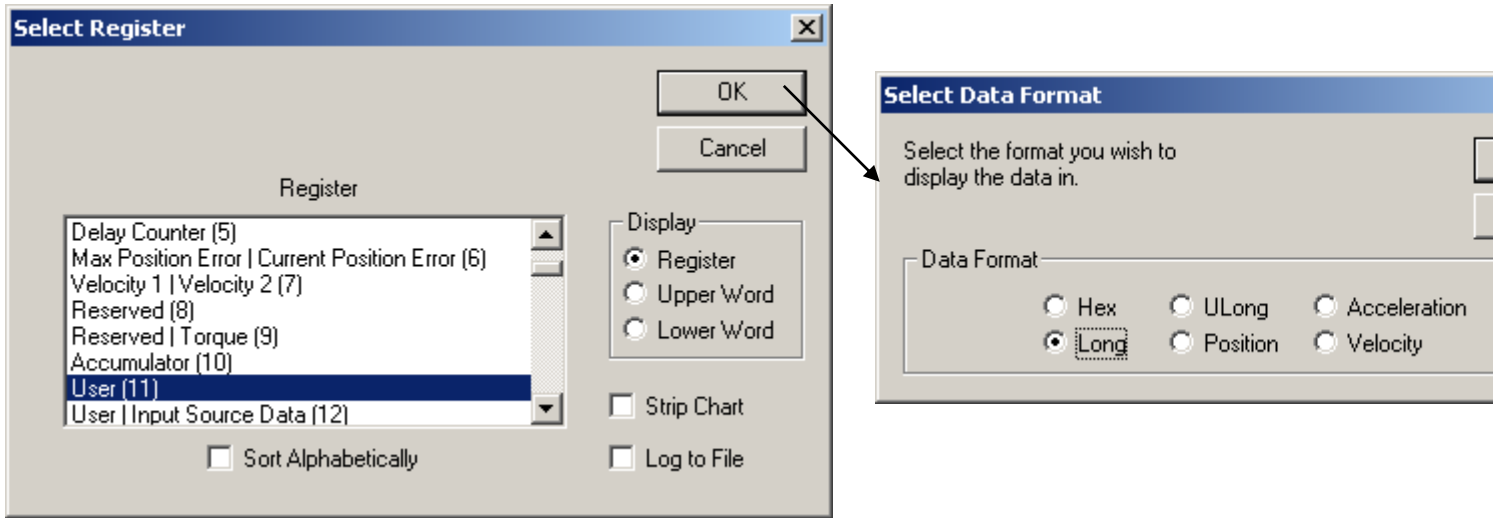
Select Register

OK

Cancel

Register

Delay Counter (5)
Max Position Error | Current Position Error (6)
Velocity 1 | Velocity 2 (7)
Reserved (8)
Reserved | Torque (9)
Accumulator (10)
User (11)
User | Input Source Data (12)

Display
Register
Upper Word
Lower Word

Strip Chart

Log to File

Sort Alphabetically

Select Data Format

Select the format you wish to display the data in.

Data Format
Hex
ULong
Acceleration
Long
Position
Velocity